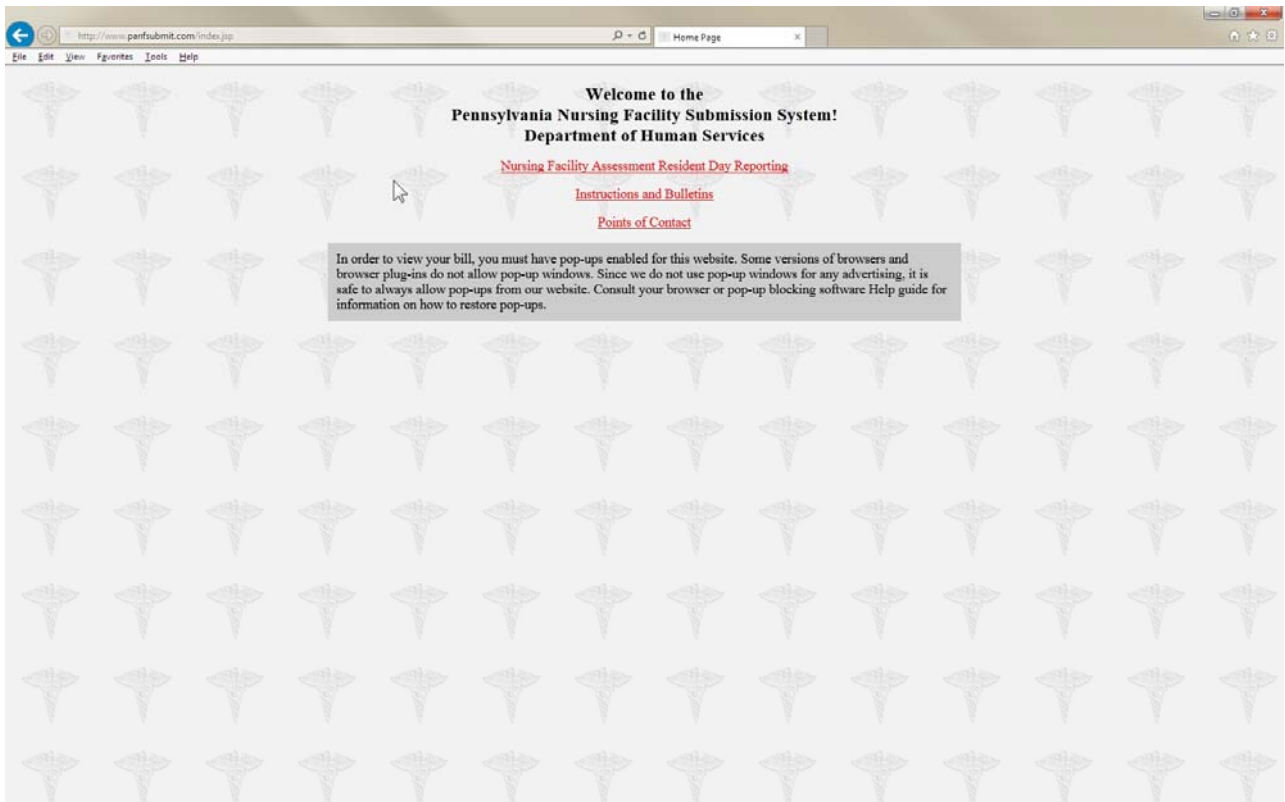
http://www.panfsubmit.com/index.jsp

Home Page

File Edit View Favorites Tools Help

Welcome to the
Pennsylvania Nursing Facility Submission System!
Department of Human Services

Nursing Facility Assessment Resident Day Reporting

Instructions and Bulletins

Points of Contact

In order to view your bill, you must have pop-ups enabled for this website. Some versions of browsers and browser plug-ins do not allow pop-up windows. Since we do not use pop-up windows for any advertising, it is safe to always allow pop-ups from our website. Consult your browser or pop-up blocking software Help guide for information on how to restore pop-ups.